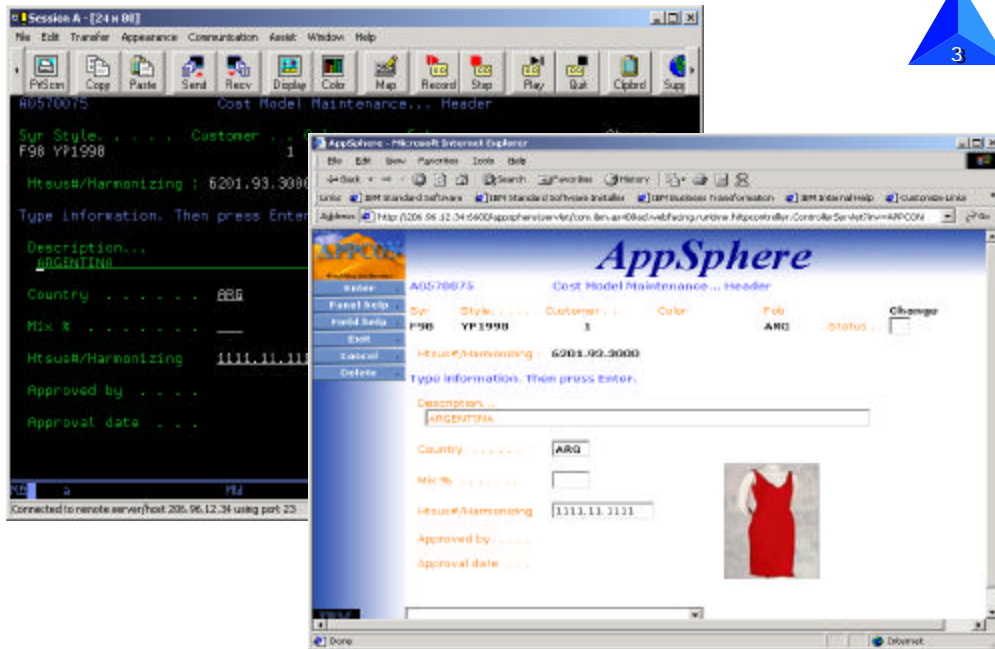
3

Session A - [24 x 80]
File Edit Transfer Appearance Communication Assist Window Help
PrtScrn Copy Paste Send Recv Display Color Map Record Stop Play Quit Clipbrd Supp

A0570075 Cost Model Maintenance... Header

Syr Style. . . . . Customer . .
F98 YP1998 1

Htsus#/Harmonizing : 6201.93.3000

Type information. Then press Enter

Description...
ARGENTINA

Country . . . . . . . ARG

Mix % . . . . . . . . __

Htsus#/Harmonizing 1111.11.111

Approved by . . . . .

Approval date . . .

Connected to remote server/host 206.96.12.34 using port 23

AppSphere - Microsoft Internet Explorer
File Edit View Favorites Tools Help
Back Search Favorites History
Links IBM Standard Software IBM Standard Software Installer IBM Business Transformation IBM Internal Help Customize Links
Address http://206.96.12.34:6400/appsphere/servlet/com.ibm.as400ad.webfacing.runtime.httpcontroller.ControllerServlet?inv=APPCON Go

APPCON

AppSphere

Enter
Panel help
Field help
Exit
Cancel
Delete

A0570075 Cost Model Maintenance ... Header

| Syr | Style. . . . . | Customer . . | Color | Fob | Change |
|---|---|---|---|---|---|
| F98 | YP1998 | 1 | | ARG | Status . . |

Htsus#/Harmonizing : 6201.93.3000

Type information. Then press Enter.

Description...
ARGENTINA

Country . . . . . . . ARG

Mix % . . . . . . . .

Htsus#/Harmonizing 1111.11.1111

Approved by. . . . .

Approval date . . .

Done Internet